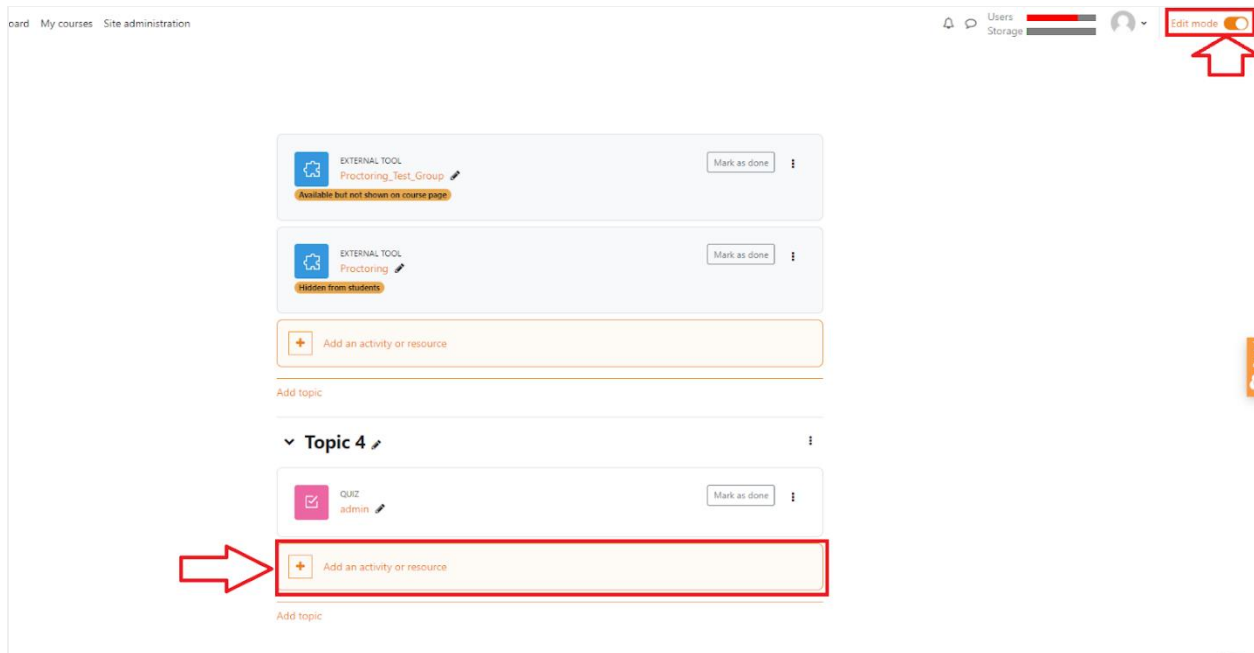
oard My courses Site administration

Users
Storage

Edit mode

EXTERNAL TOOL
Proctoring_Test_Group
Available but not shown on course page

Mark as done

EXTERNAL TOOL
Proctoring
Hidden from students

Mark as done

Add an activity or resource

Add topic

Topic 4

QUIZ
admin

Mark as done

Add an activity or resource

Add topic